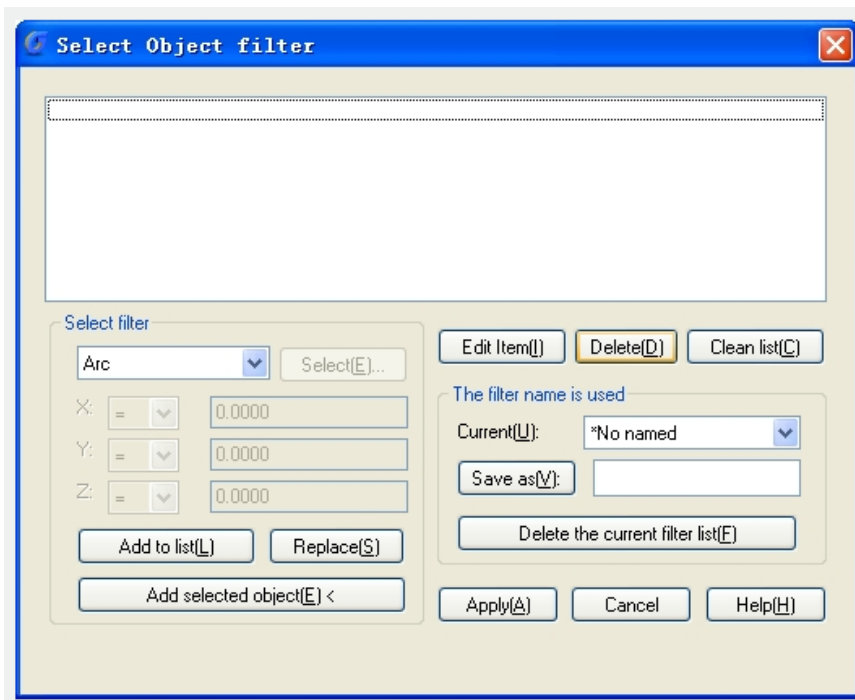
Select Object filter

Select filter

Arc

Select(E)...

X: = 0.0000

Y: = 0.0000

Z: = 0.0000

Add to list(L)

Replace(S)

Add selected object(E) <

Edit Item(I)

Delete(D)

Clean list(C)

The filter name is used

Current(U): *No named

Save as(V):

Delete the current filter list(F)

Apply(A)

Cancel

Help(H)